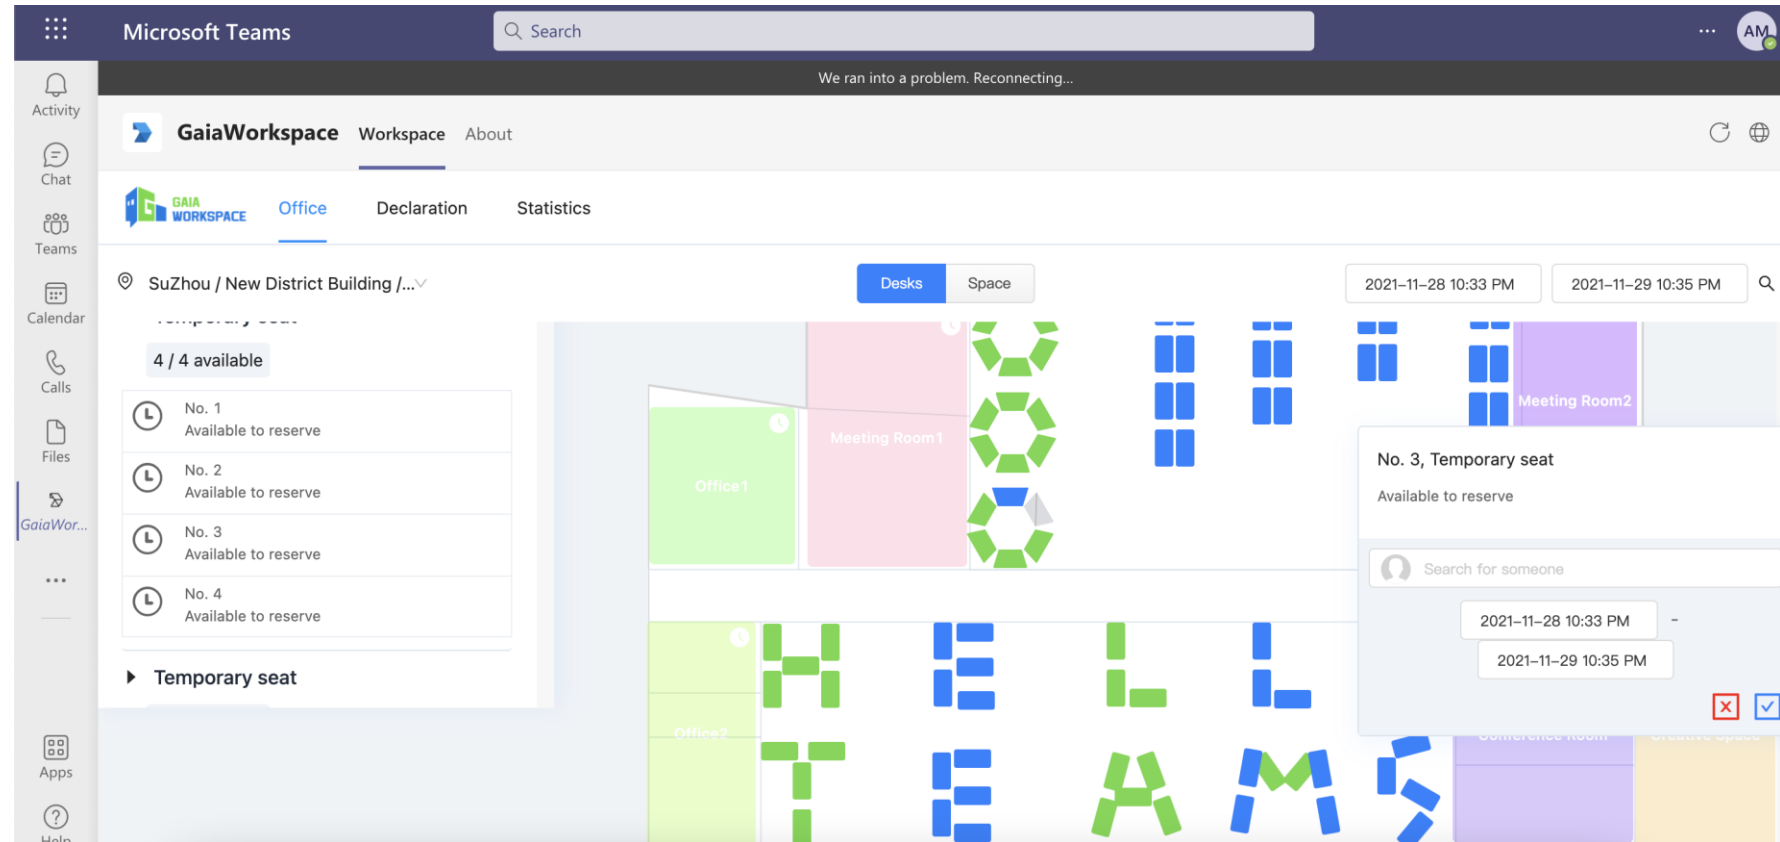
Microsoft Teams

Search

AM

Activity

Chat

Teams

Calendar

Calls

Files

GaiaWor...

...

Apps

We ran into a problem. Reconnecting...

GaiaWorkspace Workspace About

GAIA WORKSPACE Office Declaration Statistics

SuZhou / New District Building /...

Desks Space

2021-11-28 10:33 PM

2021-11-29 10:35 PM

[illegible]

4 / 4 available

No. 1
Available to reserve

No. 2
Available to reserve

No. 3
Available to reserve

No. 4
Available to reserve

Temporary seat

Office1

Meeting Room1

Meeting Room2

Office2

No. 3, Temporary seat

Available to reserve

Search for someone

2021-11-28 10:33 PM

-

2021-11-29 10:35 PM